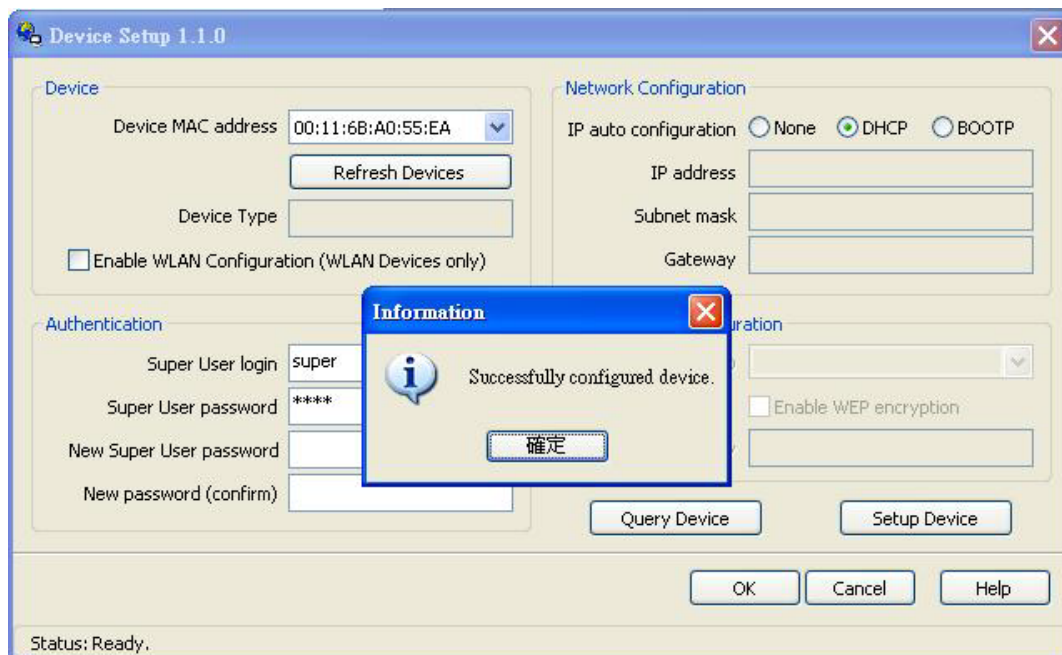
Device Setup 1.1.0

Device

Device MAC address 00:11:6B:A0:55:EA

Refresh Devices

Device Type

Enable WLAN Configuration (WLAN Devices only)

Network Configuration

IP auto configuration None DHCP BOOTP

IP address

Subnet mask

Gateway

Authentication

Super User login super

Super User password ****

New Super User password

New password (confirm)

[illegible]uration

Enable WEP encryption

Information

Successfully configured device.

確定

Query Device

Setup Device

OK

Cancel

Help

Status: Ready.